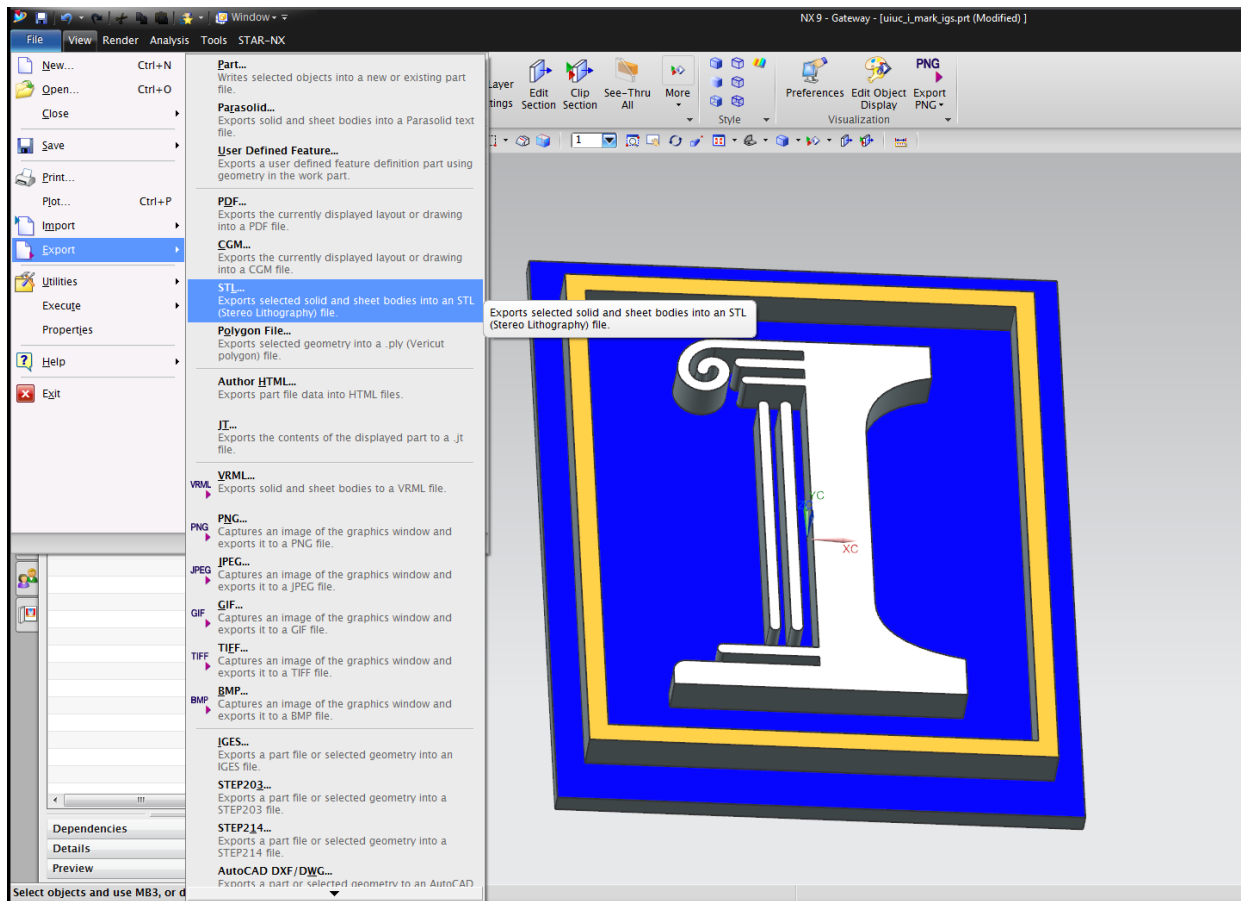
Window ▾

NX 9 - Gateway - [uiuc_i_mark_igs.prt (Modified) ]

File View Render Analysis Tools STAR-NX

New... Ctrl+N
Open... Ctrl+O
Close
Save
Print...
Plot... Ctrl+P
Import
Export
Utilities
Execute
Properties
Help
Exit

Part...
Writes selected objects into a new or existing part file.

Parasolid...
Exports solid and sheet bodies into a Parasolid text file.

User Defined Feature...
Exports a user defined feature definition part using geometry in the work part.

PDF...
Exports the currently displayed layout or drawing into a PDF file.

CGM...
Exports the currently displayed layout or drawing into a CGM file.

STL...
Exports selected solid and sheet bodies into an STL (Stereo Lithography) file.

Polygon File...
Exports selected geometry into a .ply (Vericut polygon) file.

Author HTML...
Exports part file data into HTML files.

JT...
Exports the contents of the displayed part to a .jt file.

VRML
VRML...
Exports solid and sheet bodies to a VRML file.

PNG
PNG...
Captures an image of the graphics window and exports it to a PNG file.

JPEG
JPEG...
Captures an image of the graphics window and exports it to a JPEG file.

GIF
GIF...
Captures an image of the graphics window and exports it to a GIF file.

TIFF
TIFF...
Captures an image of the graphics window and exports it to a TIFF file.

BMP
BMP...
Captures an image of the graphics window and exports it to a BMP file.

IGES...
Exports a part file or selected geometry into an IGES file.

STEP203...
Exports a part file or selected geometry into a STEP203 file.

STEP214...
Exports a part file or selected geometry into a STEP214 file.

AutoCAD DXF/DWG...
Exports a part or selected geometry to an AutoCAD

Exports selected solid and sheet bodies into an STL (Stereo Lithography) file.

Layer
ttings
Edit Section
Clip Section
See-Thru All
More
Style
Preferences
Edit Object Display
PNG
Export PNG
Visualization

1

YC
XC

Dependencies
Details
Preview

Select objects and use MB3, or d